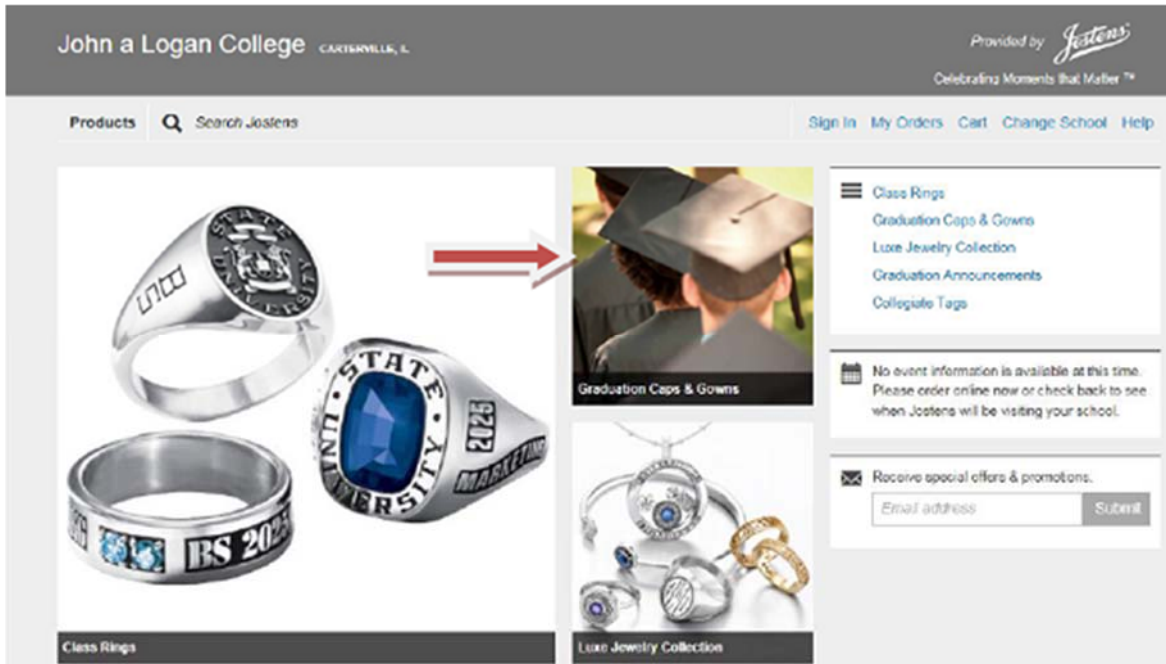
John a Logan College CARTERVILLE, IL

Provided by Jostens
Celebrating Moments that Matter ™

Products Search Jostens

Sign In My Orders Cart Change School Help

Class Rings
Graduation Caps & Gowns
Luxe Jewelry Collection
Graduation Announcements
Collegiate Tags

No event information is available at this time. Please order online now or check back to see when Jostens will be visiting your school.

Receive special offers & promotions.
Email address Submit

STATE UNIVERSITY
BS
STATE UNIVERSITY 2025 MARKETING
BS 2025

Graduation Caps & Gowns

Class Rings

Luxe Jewelry Collection